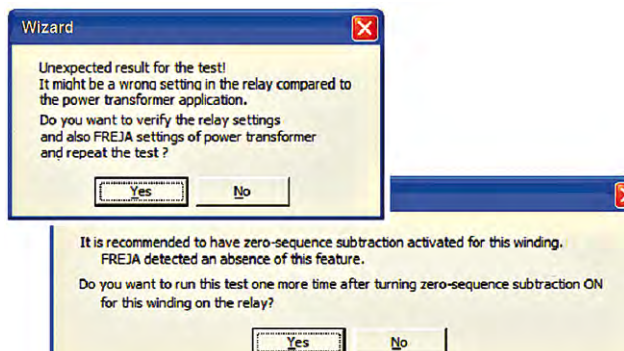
Wizard

Unexpected result for the test!
It might be a wrong setting in the relay compared to the power transformer application.

Do you want to verify the relay settings and also FREJA settings of power transformer and repeat the test ?

Yes No

It is recommended to have zero-sequence subtraction activated for this winding.
FREJA detected an absence of this feature.

Do you want to run this test one more time after turning zero-sequence subtraction ON for this winding on the relay?

Yes No